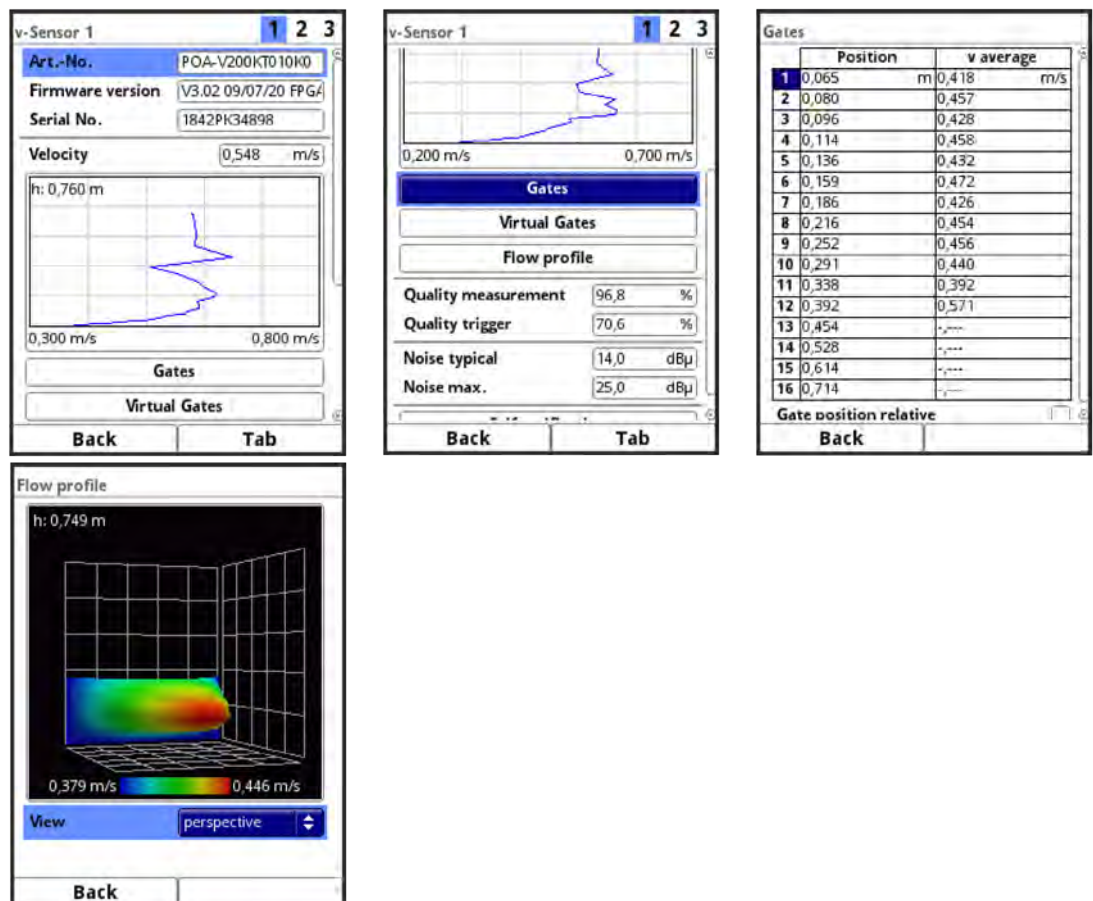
v-Sensor 1 1 2 3

Art.-No. POA-V200KT010K0
Firmware version V3.02 09/07/20 FPGA
Serial No. 1842PK34898

Velocity 0,548 m/s

h: 0,760 m

0,300 m/s 0,800 m/s

Gates

Virtual Gates

Back Tab

v-Sensor 1 1 2 3

0,200 m/s 0,700 m/s

Gates

Virtual Gates

Flow profile

Quality measurement 96,8 %
Quality trigger 70,6 %

Noise typical 14,0 dBµ
Noise max. 25,0 dBµ

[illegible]

Back Tab

Gates

| | Position | v average |
|---|---|---|
| 1 | 0,065 m | 0,418 m/s |
| 2 | 0,080 | 0,457 |
| 3 | 0,096 | 0,428 |
| 4 | 0,114 | 0,458 |
| 5 | 0,136 | 0,432 |
| 6 | 0,159 | 0,472 |
| 7 | 0,186 | 0,426 |
| 8 | 0,216 | 0,454 |
| 9 | 0,252 | 0,456 |
| 10 | 0,291 | 0,440 |
| 11 | 0,338 | 0,392 |
| 12 | 0,392 | 0,571 |
| 13 | 0,454 | -,--- |
| 14 | 0,528 | -,--- |
| 15 | 0,614 | -,--- |
| 16 | 0,714 | -,--- |

Gate position relative

Back

Flow profile

h: 0,749 m

0,379 m/s 0,446 m/s

View perspective

Back